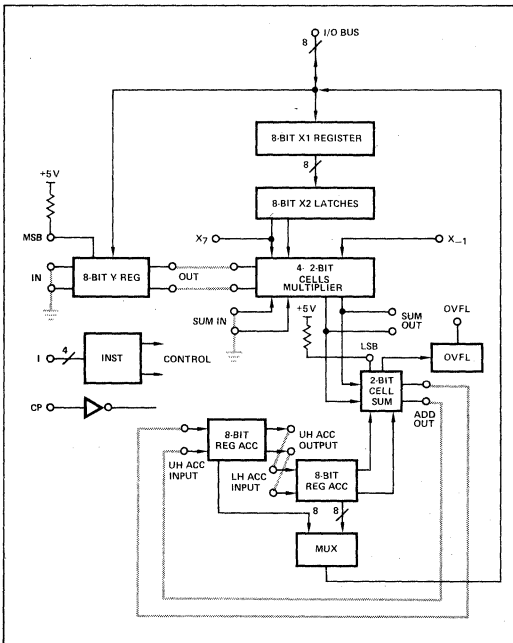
8
I/O BUS

8-BIT X1 REGISTER

8

8-BIT X2 LATCHES

+5V

MSB

$X_7$

$X_{-1}$

IN

8-BIT Y REG

OUT

4· 2-BIT CELLS MULTIPLIER

SUM IN

+5V

SUM OUT

OVFL

LSB

OVFL

I

4

INST

CONTROL

2-BIT CELL SUM

CP

ADD OUT

8-BIT REG ACC

UH ACC OUTPUT

UH ACC INPUT

LH ACC INPUT

8-BIT REG ACC

8

8

MUX